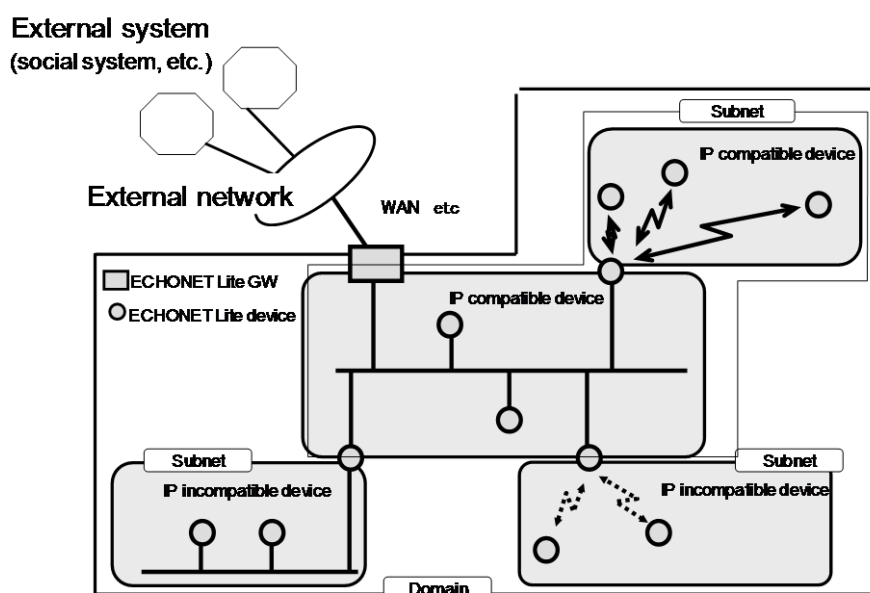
External system
(social system, etc.)

External network

WAN etc

Subnet

IP compatible device

ECHONET Lite GW
ECHONET Lite device

IP compatible device

Subnet

IP incompatible device

Subnet

IP incompatible device

Domain